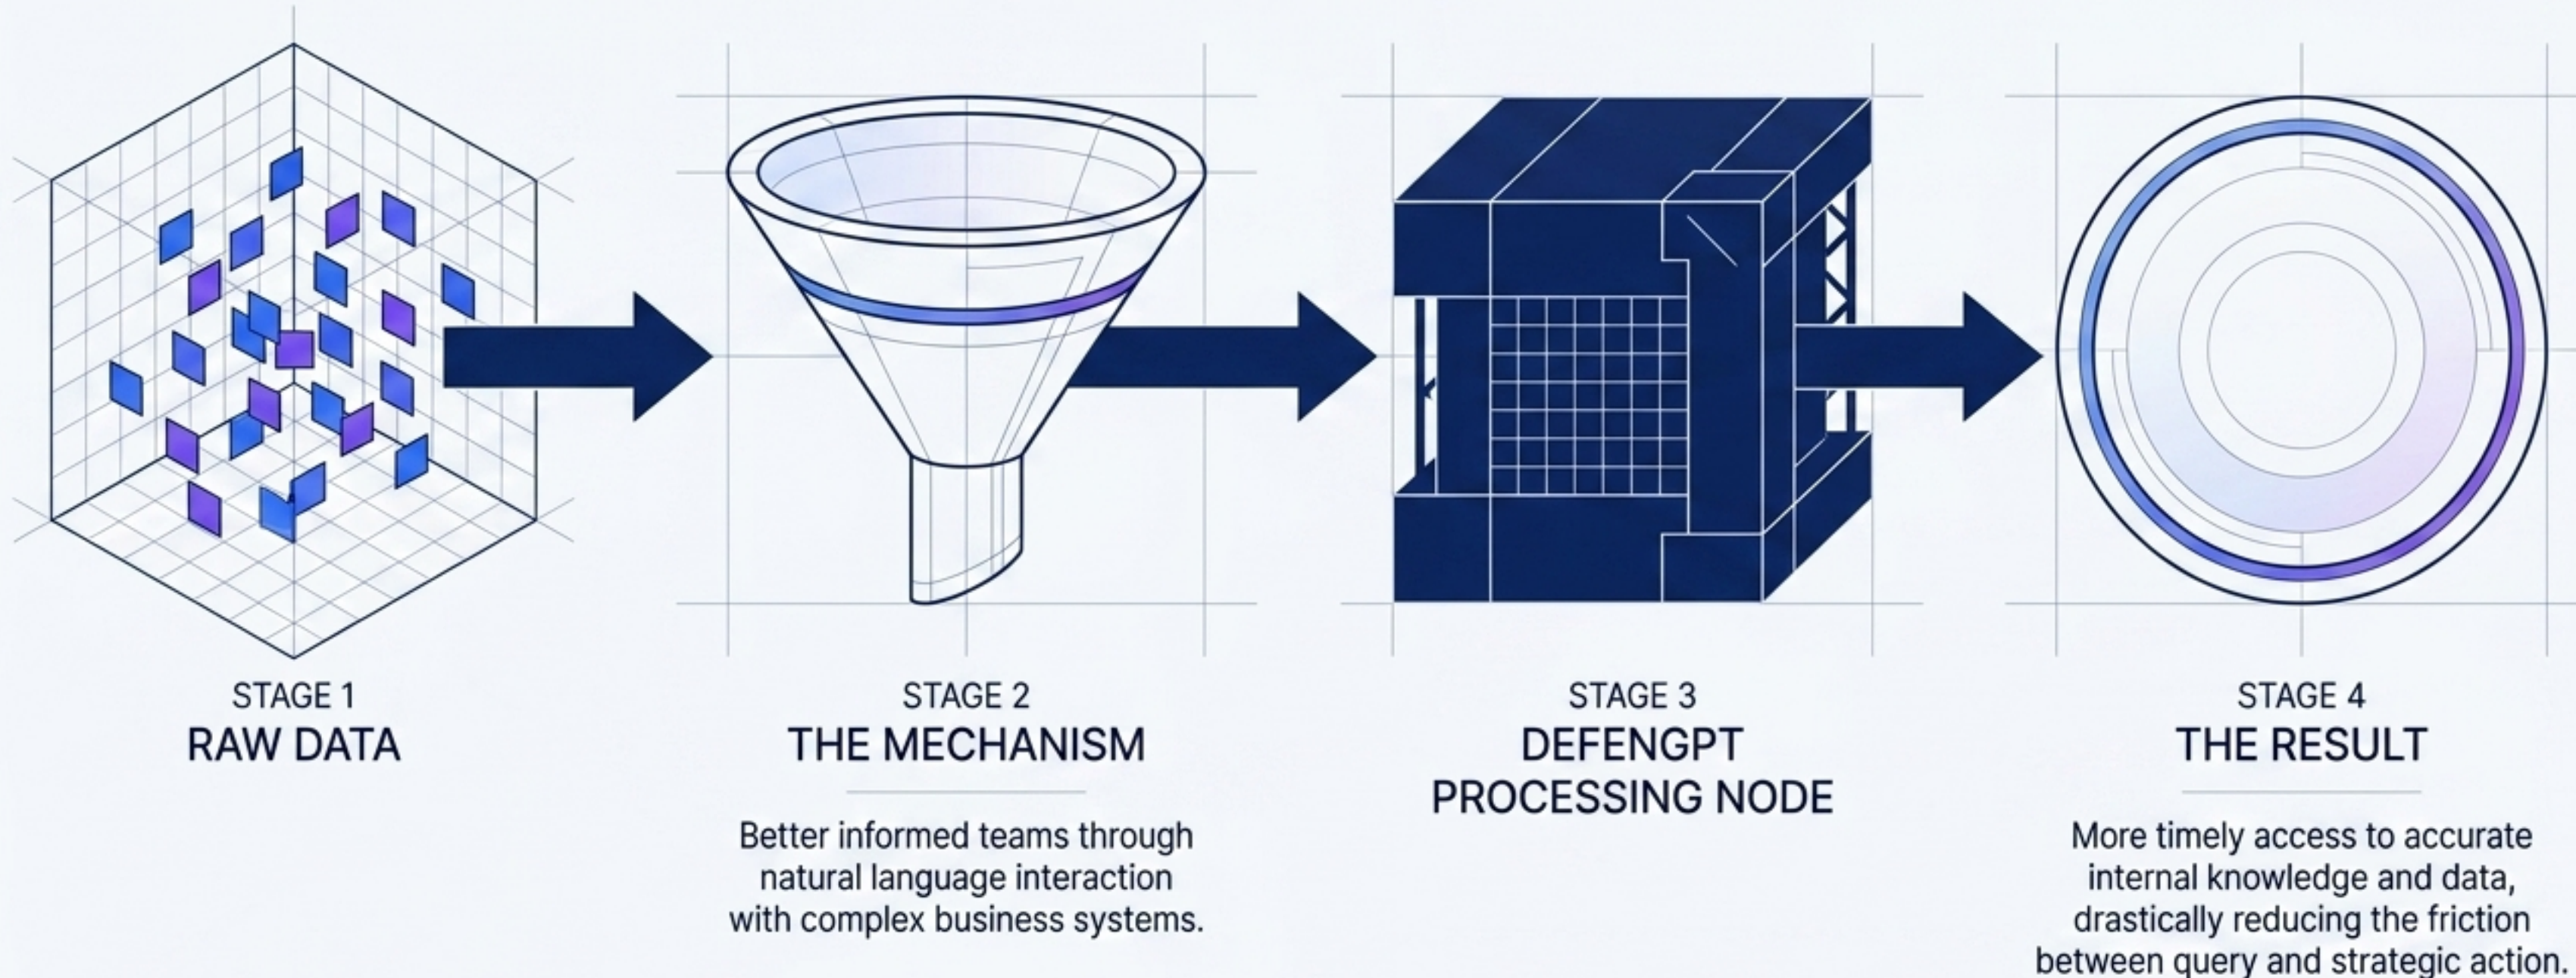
STAGE 1
RAW DATA

STAGE 2
THE MECHANISM

Better informed teams through natural language interaction with complex business systems.

STAGE 3
DEFENGPT PROCESSING NODE

STAGE 4
THE RESULT

More timely access to accurate internal knowledge and data, drastically reducing the friction between query and strategic action.